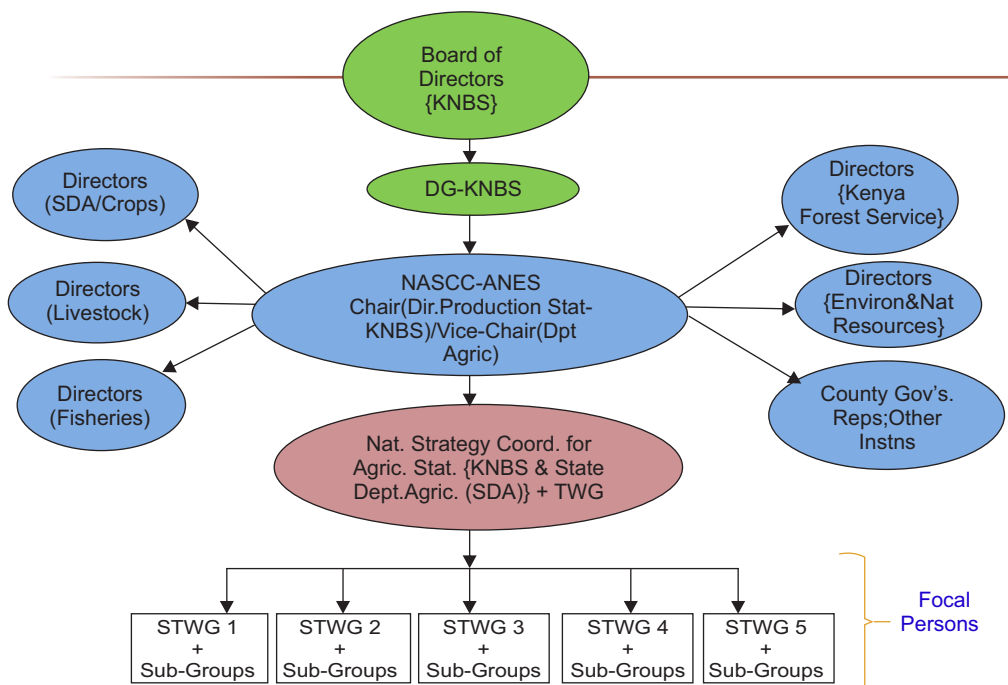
Board of Directors {KNBS}

DG-KNBS

Directors (SDA/Crops)

Directors (Livestock)

Directors (Fisheries)

NASCC-ANES Chair(Dir.Production Stat-KNBS)/Vice-Chair(Dpt Agric)

Directors {Kenya Forest Service}

Directors {Environ&Nat Resources}

County Gov's. Reps;Other Instns

Nat. Strategy Coord. for Agric. Stat. {KNBS & State Dept.Agric. (SDA)} + TWG

STWG 1 + Sub-Groups

STWG 2 + Sub-Groups

STWG 3 + Sub-Groups

STWG 4 + Sub-Groups

STWG 5 + Sub-Groups

Focal Persons